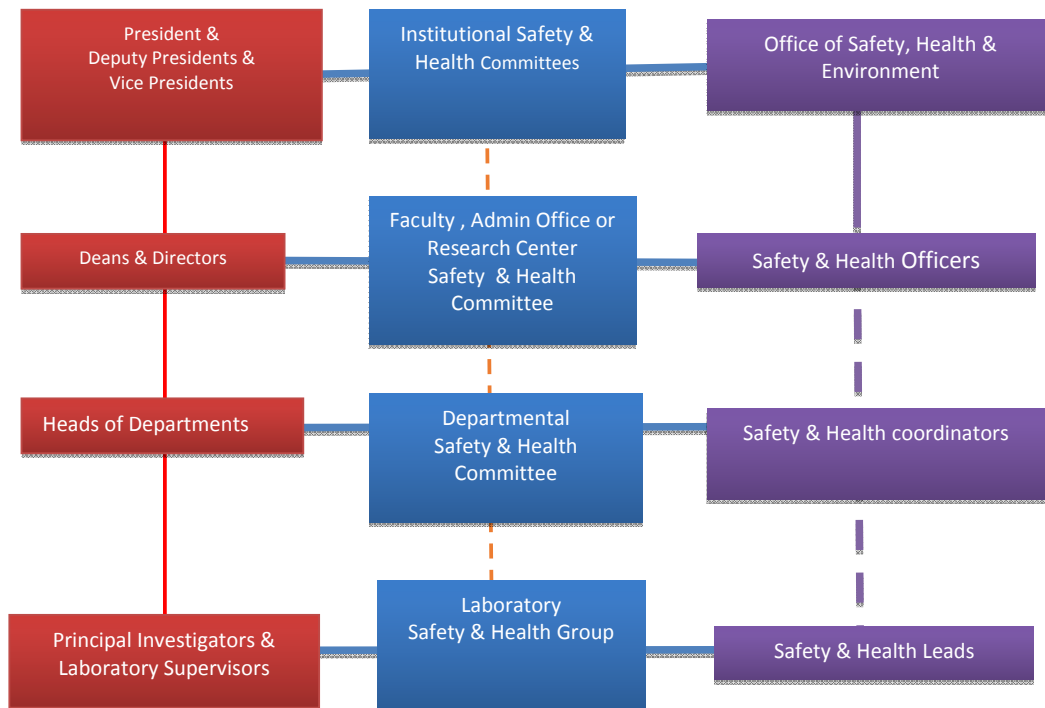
President & Deputy Presidents & Vice Presidents

Institutional Safety & Health Committees

Office of Safety, Health & Environment

Deans & Directors

Faculty , Admin Office or Research Center Safety & Health Committee

Safety & Health Officers

Heads of Departments

Departmental Safety & Health Committee

Safety & Health coordinators

Principal Investigators & Laboratory Supervisors

Laboratory Safety & Health Group

Safety & Health Leads